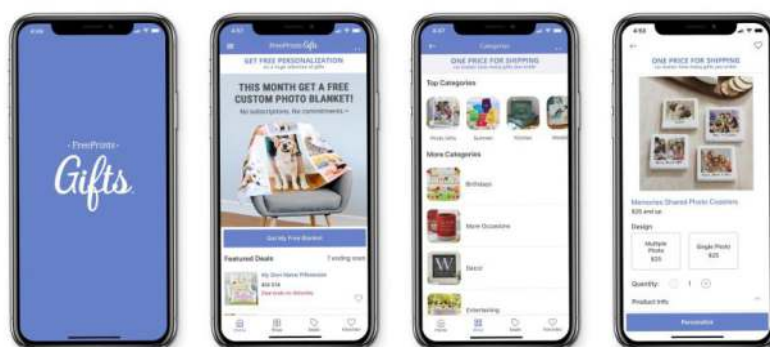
FreePrints
Gifts

FreePrints Gifts
GET FREE PERSONALIZATION
THIS MONTH GET A FREE CUSTOM PHOTO BLANKET!
No subscriptions. No commitments.
Get My Free Blanket
Featured Deals
My Dorm Name Pillowcase
$34 $16

Categories
ONE PRICE FOR SHIPPING
Top Categories
More Categories
Birthdays
More Occasions
Decor
Entertaining

ONE PRICE FOR SHIPPING
Memories Shared Photo Coasters
$25 and up
Design
Multiple Photo $25
Single Photo $25
Quantity: 1
Product Info
Personalize